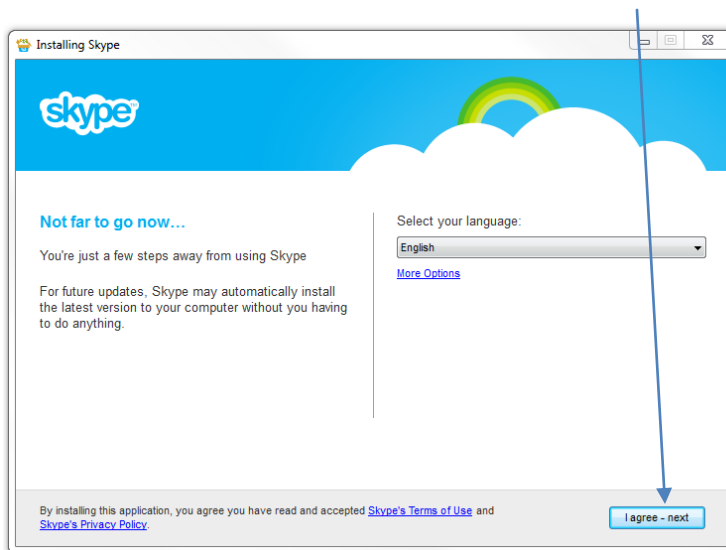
Installing Skype

skype

Not far to go now…

You're just a few steps away from using Skype

For future updates, Skype may automatically install the latest version to your computer without you having to do anything.

Select your language:

English

More Options

By installing this application, you agree you have read and accepted Skype's Terms of Use and Skype's Privacy Policy.

I agree - next